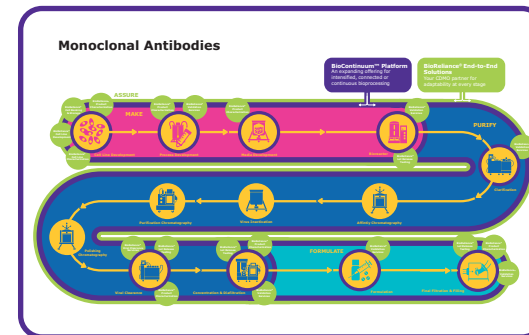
Monoclonal Antibodies

BioContinuum™ Platform
An expanding offering for intensified, connected or continuous bioprocessing

BioReliance® End-to-End Solutions
Your CDMO partner for adaptability at every stage

ASSURE

MAKE

PURIFY

FORMULATE

Cell Line Development

Process Development

Media Development

Bioreactor

Clarification

Affinity Chromatography

Virus Inactivation

Purification Chromatography

Polishing Chromatography

Viral Clearance

Concentration & Diafiltration

Formulation

Final Filtration & Filling

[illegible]